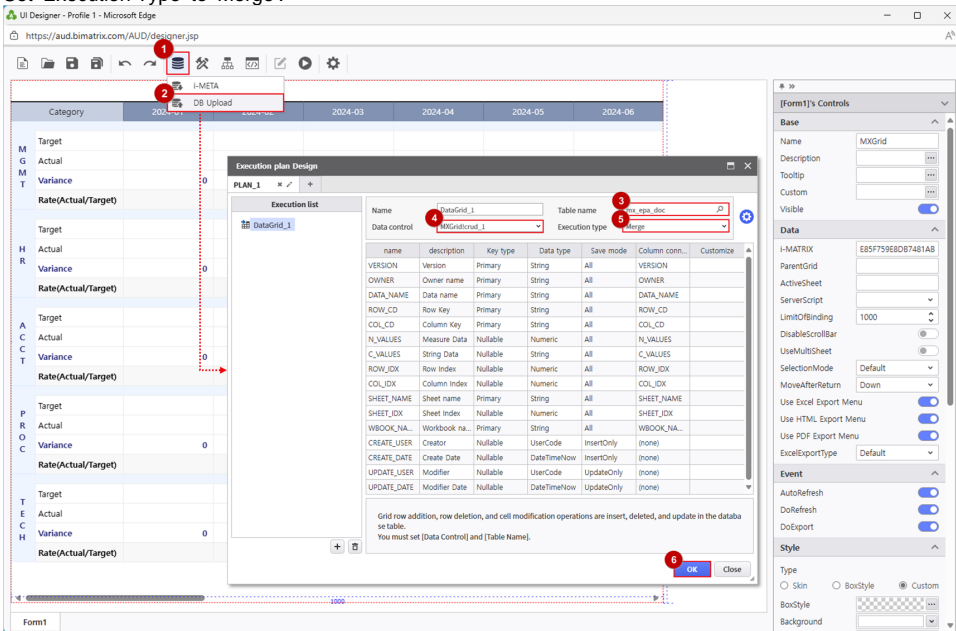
Set Execution Type to Merge.

UI Designer - Profile 1 - Microsoft Edge
https://aud.bimatrix.com/AUD/designer.jsp

1
i-META
2
DB Upload

Category | 2024-01 | 2024-02 | 2024-03 | 2024-04 | 2024-05 | 2024-06

M G M T
Target
Actual
Variance 0
Rate(Actual/Target)

H R
Target
Actual
Variance 0
Rate(Actual/Target)

A C C T
Target
Actual
Variance 0
Rate(Actual/Target)

P R O C
Target
Actual
Variance 0
Rate(Actual/Target)

T E C H
Target
Actual
Variance 0
Rate(Actual/Target)

1000

Form1

Execution plan Design
PLAN_1 +
Execution list
DataGrid_1

Name DataGrid_1
Table name mx_epa_doc
3
4
Data control MXGrid!crud_1
5
Execution type Merge

| name | description | Key type | Data type | Save mode | Column conn... | Customize |
|---|---|---|---|---|---|---|
| VERSION | Version | Primary | String | All | VERSION | |
| OWNER | Owner name | Primary | String | All | OWNER | |
| DATA_NAME | Data name | Primary | String | All | DATA_NAME | |
| ROW_CD | Row Key | Primary | String | All | ROW_CD | |
| COL_CD | Column Key | Primary | String | All | COL_CD | |
| N_VALUES | Measure Data | Nullable | Numeric | All | N_VALUES | |
| C_VALUES | String Data | Nullable | String | All | C_VALUES | |
| ROW_IDX | Row Index | Nullable | Numeric | All | ROW_IDX | |
| COL_IDX | Column Index | Nullable | Numeric | All | COL_IDX | |
| SHEET_NAME | Sheet name | Primary | String | All | SHEET_NAME | |
| SHEET_IDX | Sheet Index | Nullable | Numeric | All | SHEET_IDX | |
| WBOOK_NA... | Workbook na... | Primary | String | All | WBOOK_NA... | |
| CREATE_USER | Creator | Nullable | UserCode | InsertOnly | (none) | |
| CREATE_DATE | Create Date | Nullable | DateTimeNow | InsertOnly | (none) | |
| UPDATE_USER | Modifier | Nullable | UserCode | UpdateOnly | (none) | |
| UPDATE_DATE | Modifier Date | Nullable | DateTimeNow | UpdateOnly | (none) | |

Grid row addition, row deletion, and cell modification operations are insert, deleted, and update in the database table.
You must set [Data Control] and [Table Name].

6
OK
Close

[Form1]'s Controls
Base
Name MXGrid
Description
Tooltip
Custom
Visible
Data
I-MATRIX E85F759E8DB7481AB
ParentGrid
ActiveSheet
ServerScript
LimitOfBinding 1000
DisableScrollBar
UseMultiSheet
SelectionMode Default
MoveAfterReturn Down
Use Excel Export Menu
Use HTML Export Menu
Use PDF Export Menu
ExcelExportType Default
Event
AutoRefresh
DoRefresh
DoExport
Style
Type
Skin BoxStyle Custom
BoxStyle
Background